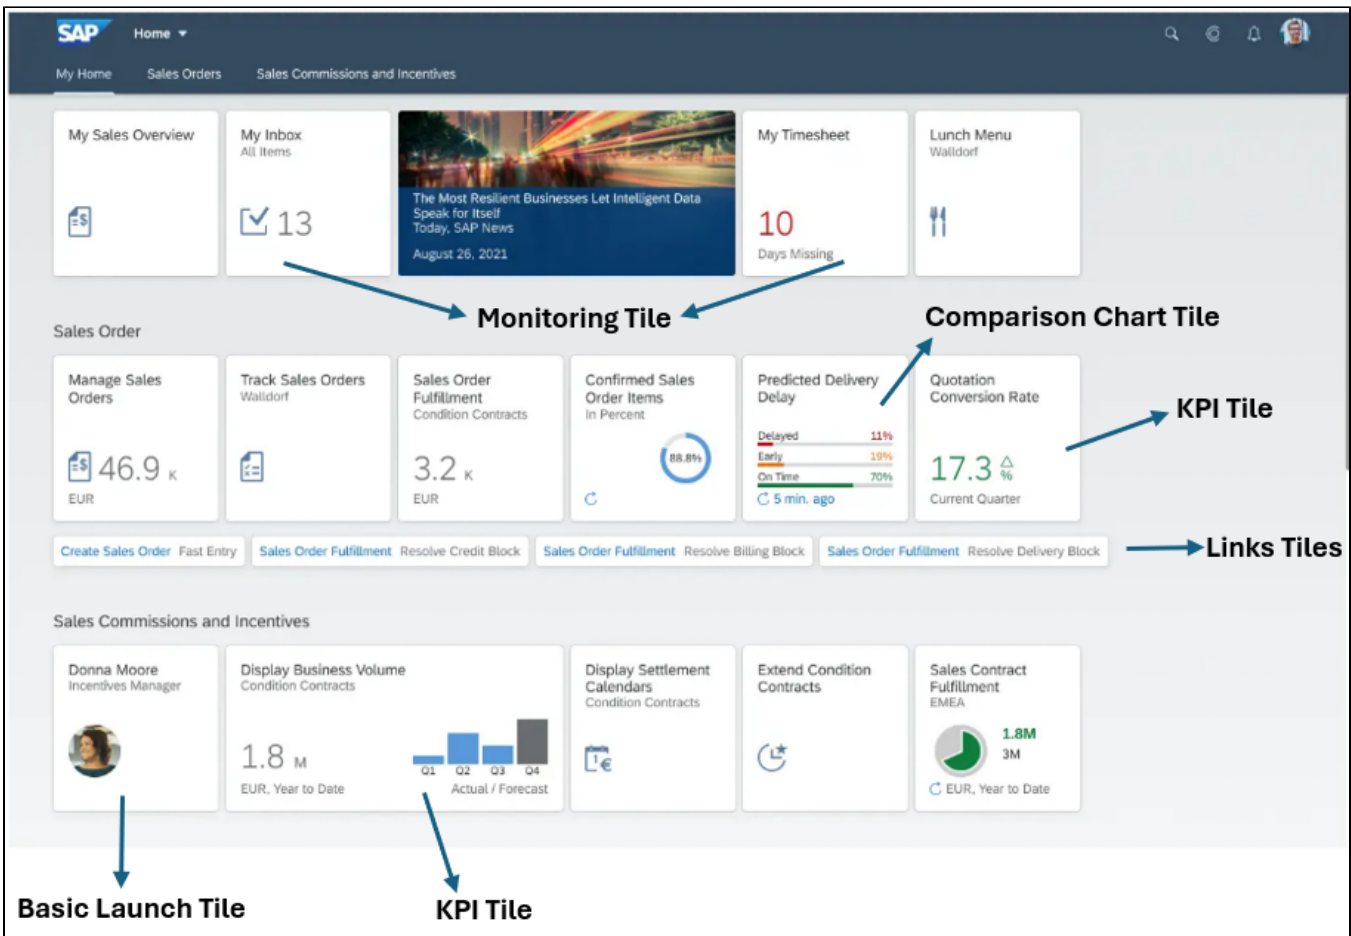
SAP Home

My Home Sales Orders Sales Commissions and Incentives

My Sales Overview

My Inbox
All Items
13

The Most Resilient Businesses Let Intelligent Data Speak for Itself
Today, SAP News
August 26, 2021

My Timesheet
10
Days Missing

Lunch Menu
Walldorf

Monitoring Tile

Comparison Chart Tile

Sales Order

Manage Sales Orders
46.9 K
EUR

Track Sales Orders
Walldorf

Sales Order Fulfillment
Condition Contracts
3.2 K
EUR

Confirmed Sales Order Items
In Percent
88.8%

Predicted Delivery Delay
Delayed 11%
Early 19%
On Time 70%
5 min. ago

Quotation Conversion Rate
17.3 %
Current Quarter

KPI Tile

Create Sales Order Fast Entry
Sales Order Fulfillment Resolve Credit Block
Sales Order Fulfillment Resolve Billing Block
Sales Order Fulfillment Resolve Delivery Block

Links Tiles

Sales Commissions and Incentives

Donna Moore
Incentives Manager

Display Business Volume
Condition Contracts
1.8 M
EUR, Year to Date
Q1 Q2 Q3 Q4
Actual / Forecast

Display Settlement Calendars
Condition Contracts

Extend Condition Contracts

Sales Contract Fulfillment
EMEA
1.8M
3M
EUR, Year to Date

Basic Launch Tile

KPI Tile